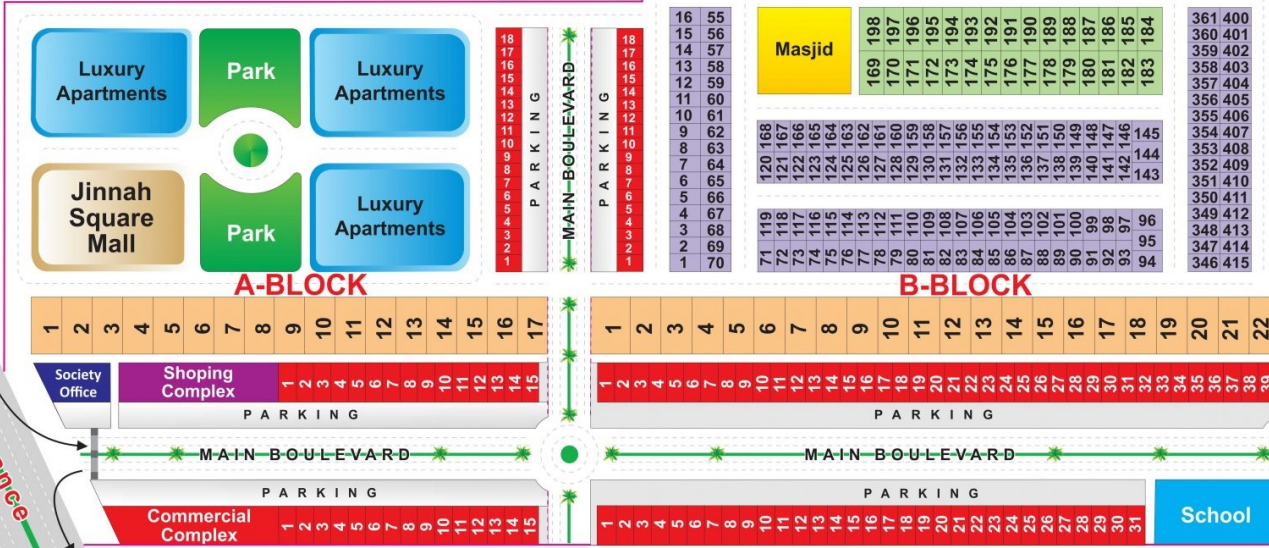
Luxury Apartments

Park

Luxury Apartments

Jinnah Square Mall

Park

Luxury Apartments

A-BLOCK

18 17 16 15 14 13 12 11 10 9 8 7 6 5 4 3 2 1

PARKING

MAIN BOULEVARD

PARKING

18 17 16 15 14 13 12 11 10 9 8 7 6 5 4 3 2 1

16 55
15 56
14 57
13 58
12 59
11 60
10 61
9 62
8 63
7 64
6 65
5 66
4 67
3 68
2 69
1 70

Masjid

198 197 196 195 194 193 192 191 190 189 188 187 186 185 184
169 170 171 172 173 174 175 176 177 178 179 180 181 182 183

168 167 166 165 164 163 162 161 160 159 158 157 156 155 154 153 152 151 150 149 148 147 146 145
120 121 122 123 124 125 126 127 128 129 130 131 132 133 134 135 136 137 138 139 140 141 142 144 143

119 118 117 116 115 114 113 112 111 110 109 108 107 106 105 104 103 102 101 100 99 98 97 96
71 72 73 74 75 76 77 78 79 80 81 82 83 84 85 86 87 88 89 90 91 92 93 95 94

361 400
360 401
359 402
358 403
357 404
356 405
355 406
354 407
353 408
352 409
351 410
350 411
349 412
348 413
347 414
346 415

B-BLOCK

1 2 3 4 5 6 7 8 9 10 11 12 13 14 15 16 17

1 2 3 4 5 6 7 8 9 10 11 12 13 14 15 16 17 18 19 20 21 22

Society Office

Shoping Complex

1 2 3 4 5 6 7 8 9 10 11 12 13 14 15

1 2 3 4 5 6 7 8 9 10 11 12 13 14 15 16 17 18 19 20 21 22 23 24 25 26 27 28 29 30 31 32 33 34 35 36 37 38 39

PARKING

PARKING

MAIN BOULEVARD

MAIN BOULEVARD

PARKING

PARKING

nce

Commercial Complex

1 2 3 4 5 6 7 8 9 10 11 12 13 14 15

1 2 3 4 5 6 7 8 9 10 11 12 13 14 15 16 17 18 19 20 21 22 23 24 25 26 27 28 29 30 31

School